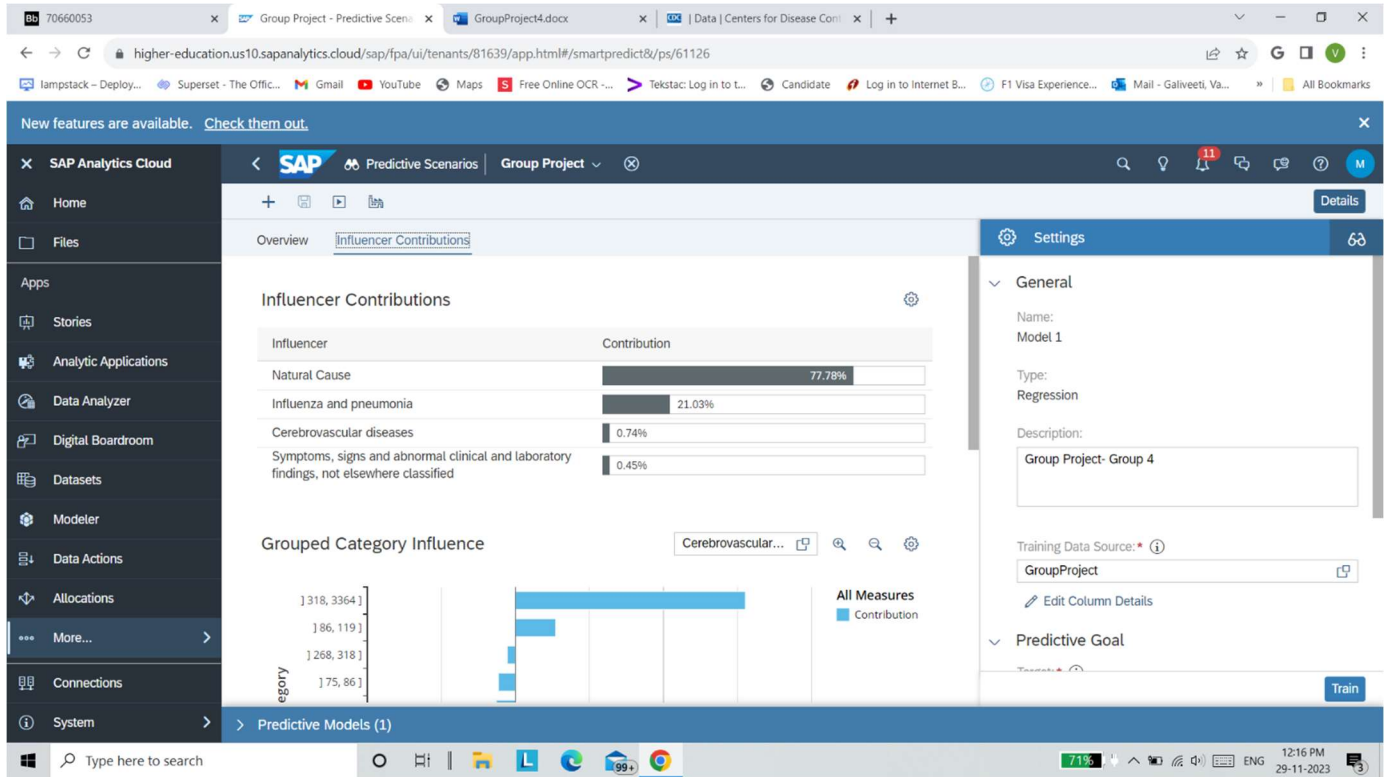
Bb 70660053 × Group Project - Predictive Scena × GroupProject4.docx × Data | Centers for Disease Cont × +

higher-education.us10.sapanalytics.cloud/sap/fpa/ui/tenants/81639/app.html#/smartpredict&/ps/61126

lampstack – Deploy... Superset - The Offic... Gmail YouTube Maps Free Online OCR -... Tekstac: Log in to t... Candidate Log in to Internet B... F1 Visa Experience... Mail - Galiveeti, Va... » All Bookmarks

New features are available. Check them out.

SAP Analytics Cloud

Home
Files
Apps
Stories
Analytic Applications
Data Analyzer
Digital Boardroom
Datasets
Modeler
Data Actions
Allocations
More...
Connections
System

SAP Predictive Scenarios | Group Project

11

M

Details

Overview Influencer Contributions

Influencer Contributions

| Influencer | Contribution |
|---|---|
| Natural Cause | 77.78% |
| Influenza and pneumonia | 21.03% |
| Cerebrovascular diseases | 0.74% |
| Symptoms, signs and abnormal clinical and laboratory findings, not elsewhere classified | 0.45% |

Grouped Category Influence

Cerebrovascular...

] 318, 3364 ]
] 86, 119 ]
] 268, 318 ]
] 75, 86 ]
egory

All Measures
Contribution

Settings

General

Name:
Model 1

Type:
Regression

Description:
Group Project- Group 4

Training Data Source:*
GroupProject

Edit Column Details

Predictive Goal

Target:*

Train

Predictive Models (1)

Type here to search

99+

71%

ENG

12:16 PM
29-11-2023

3